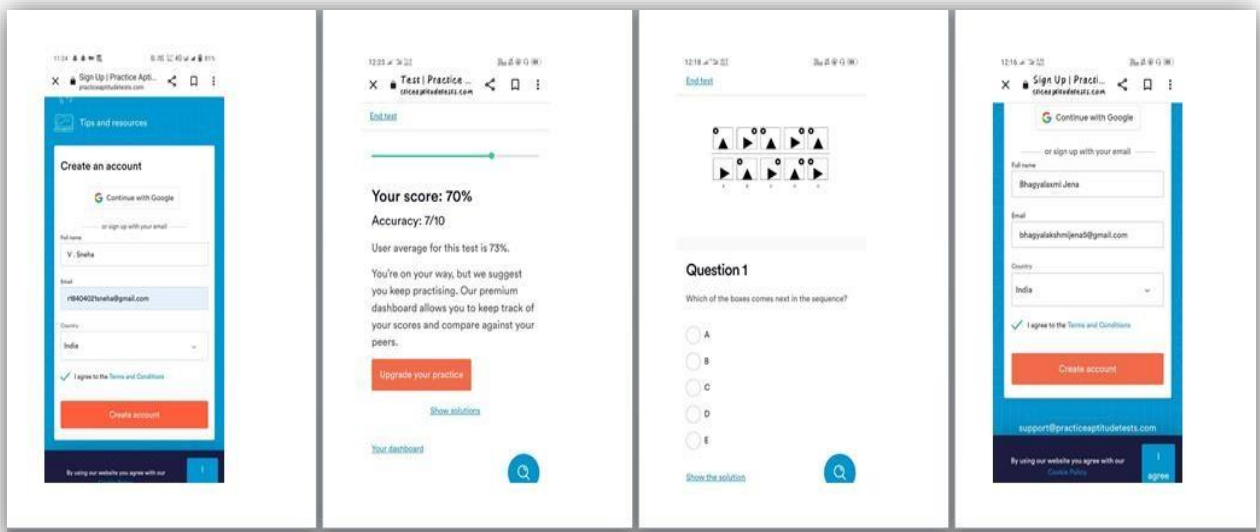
11:24 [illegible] 81%

Sign Up | Practice Apti...
practiceaptitudetests.com

Tips and resources

Create an account

Continue with Google

or sign up with your email

Full name

V . Sneha

Email

rf840402sneha@gmail.com

Country

India

I agree to the Terms and Conditions

Create account

By using our website you agree with our

12:23 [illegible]

Test | Practice ...
practiceaptitudetests.com

End test

Your score: 70%

Accuracy: 7/10

User average for this test is 73%.

You're on your way, but we suggest you keep practising. Our premium dashboard allows you to keep track of your scores and compare against your peers.

Upgrade your practice

Show solutions

Your dashboard

12:18 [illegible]

End test

Question 1

Which of the boxes comes next in the sequence?

A

B

C

D

E

Show the solution

12:16 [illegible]

Sign Up | Practi...
practiceaptitudetests.com

Continue with Google

or sign up with your email

Full name

Bhagyalaxmi Jena

Email

bhagyalakshmijena5@gmail.com

Country

India

I agree to the Terms and Conditions

Create account

support@practiceaptitudetests.com

By using our website you agree with our Cookie Policy

I agree